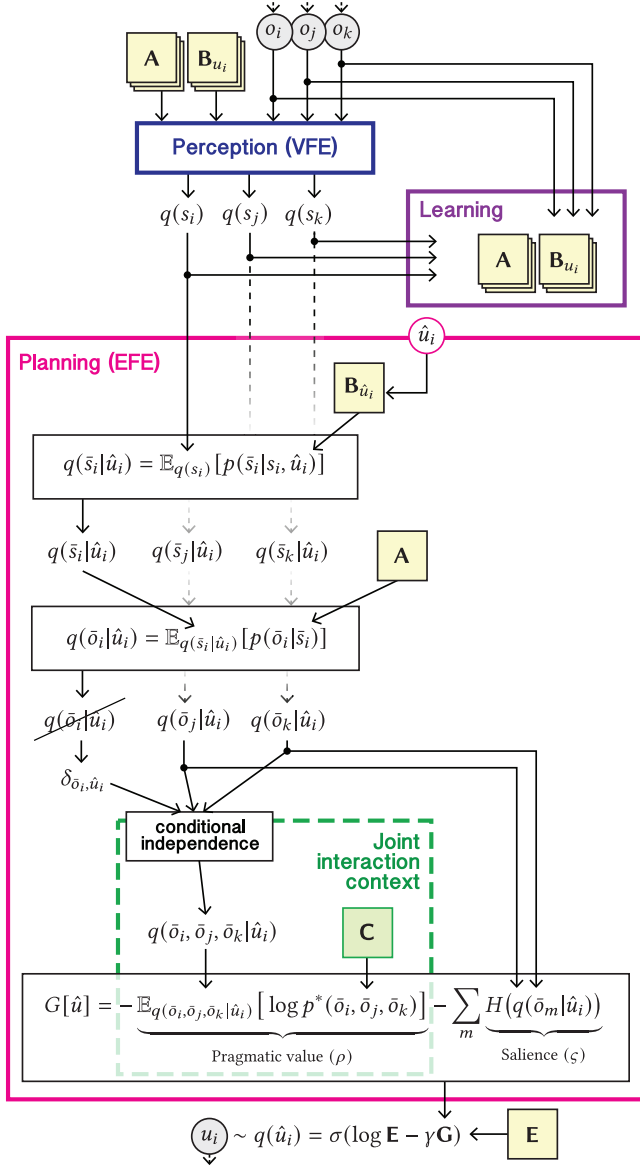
$o_i$ $o_j$ $o_k$

A $\mathbf{B}_{u_i}$

Perception (VFE)

$q(s_i)$ $q(s_j)$ $q(s_k)$

Learning

A $\mathbf{B}_{u_i}$

Planning (EFE)

$\hat{u}_i$

$\mathbf{B}_{\hat{u}_i}$

$q(\bar{s}_i|\hat{u}_i) = \mathbb{E}_{q(s_i)}[p(\bar{s}_i|s_i, \hat{u}_i)]$

$q(\bar{s}_i|\hat{u}_i)$ $q(\bar{s}_j|\hat{u}_i)$ $q(\bar{s}_k|\hat{u}_i)$

A

$q(\bar{o}_i|\hat{u}_i) = \mathbb{E}_{q(\bar{s}_i|\hat{u}_i)}[p(\bar{o}_i|\bar{s}_i)]$

$q(\bar{o}_i|\hat{u}_i)$ $q(\bar{o}_j|\hat{u}_i)$ $q(\bar{o}_k|\hat{u}_i)$

$\delta_{\bar{o}_i,\hat{u}_i}$

conditional independence

Joint interaction context

$q(\bar{o}_i, \bar{o}_j, \bar{o}_k|\hat{u}_i)$

C

$G[\hat{u}] = -\mathbb{E}_{q(\bar{o}_i,\bar{o}_j,\bar{o}_k|\hat{u}_i)}\left[\log p^*(\bar{o}_i, \bar{o}_j, \bar{o}_k)\right] - \sum_m H\left(q(\bar{o}_m|\hat{u}_i)\right)$

Pragmatic value ($\rho$)

Salience ($\varsigma$)

$u_i \sim q(\hat{u}_i) = \sigma(\log \mathbf{E} - \gamma \mathbf{G})$

E